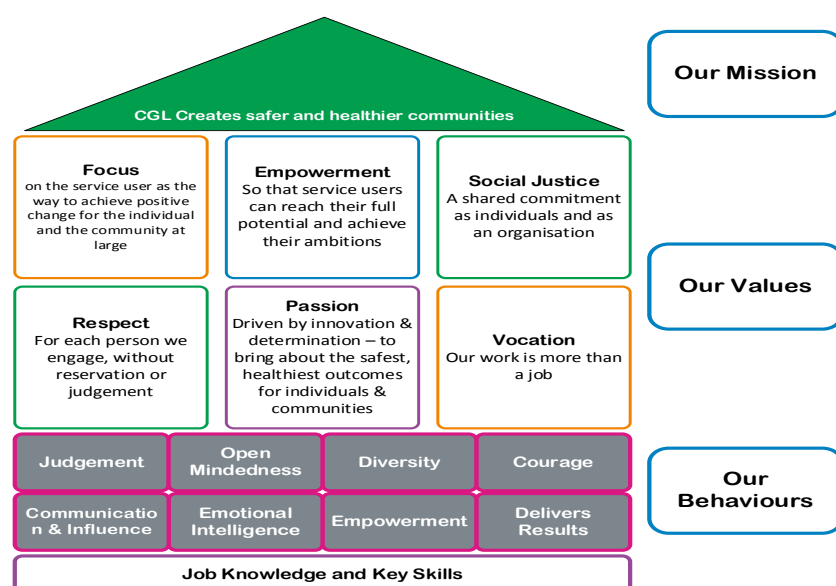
CGL Creates safer and healthier communities

Our Mission

Focus
on the service user as the way to achieve positive change for the individual and the community at large

Empowerment
So that service users can reach their full potential and achieve their ambitions

Social Justice
A shared commitment as individuals and as an organisation

Our Values

Respect
For each person we engage, without reservation or judgement

Passion
Driven by innovation & determination – to bring about the safest, healthiest outcomes for individuals & communities

Vocation
Our work is more than a job

Judgement

Open Mindedness

Diversity

Courage

Our Behaviours

Communicatio n & Influence

Emotional Intelligence

Empowerment

Delivers Results

Job Knowledge and Key Skills